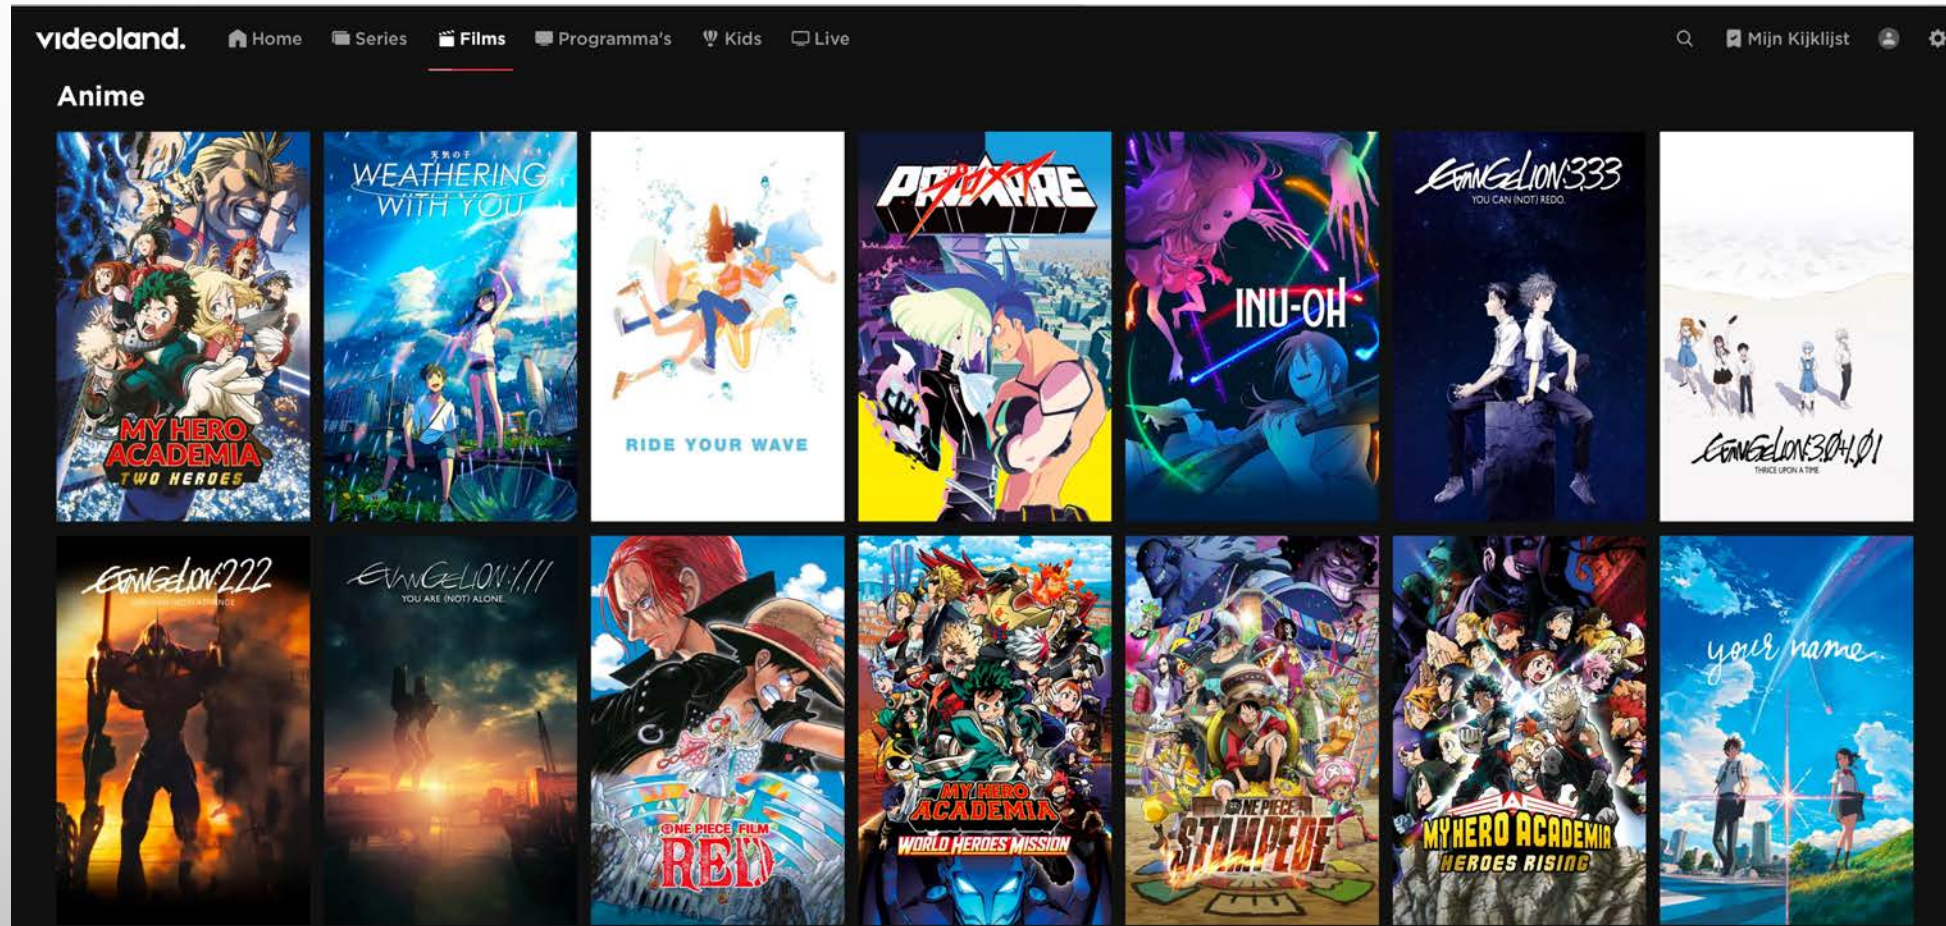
videoland. Home Series Films Programma's Kids Live Mijn Kijklijst

Anime

MY HERO ACADEMIA TWO HEROES

天気の子 WEATHERING WITH YOU

RIDE YOUR WAVE

PROMARE

INU-OH

EVANGELION:3.33 YOU CAN (NOT) REDO.

EVANGELION:3.0+1.01 THRICE UPON A TIME

EVANGELION:2.22 YOU CAN (NOT) ADVANCE.

EVANGELION:1.11 YOU ARE (NOT) ALONE.

ONE PIECE FILM RED

MY HERO ACADEMIA WORLD HEROES' MISSION

ONE PIECE STAMPEDE

MY HERO ACADEMIA HEROES RISING

your name.